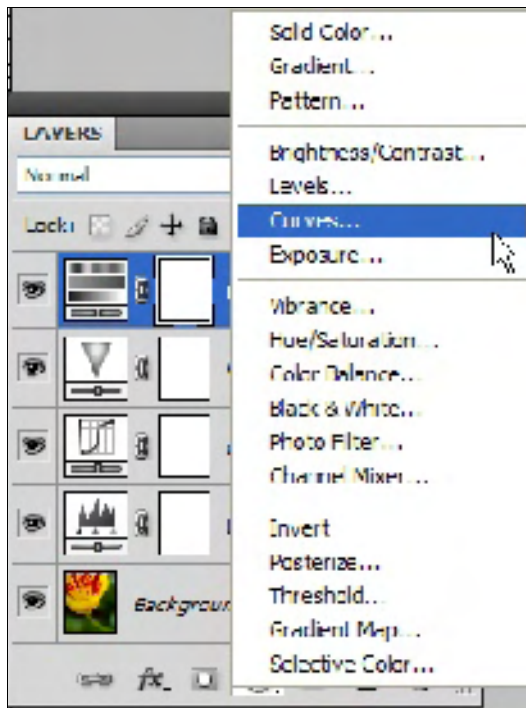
LAYERS
Normal
Lock:
Background

Solid Color...
Gradient...
Pattern...

Brightness/Contrast...
Levels...
Curves...
Exposure...

Vibrance...
Hue/Saturation...
Color Balance...
Black & White...
Photo Filter...
Channel Mixer...

Invert
Posterize...
Threshold...
Gradient Map...
Selective Color...